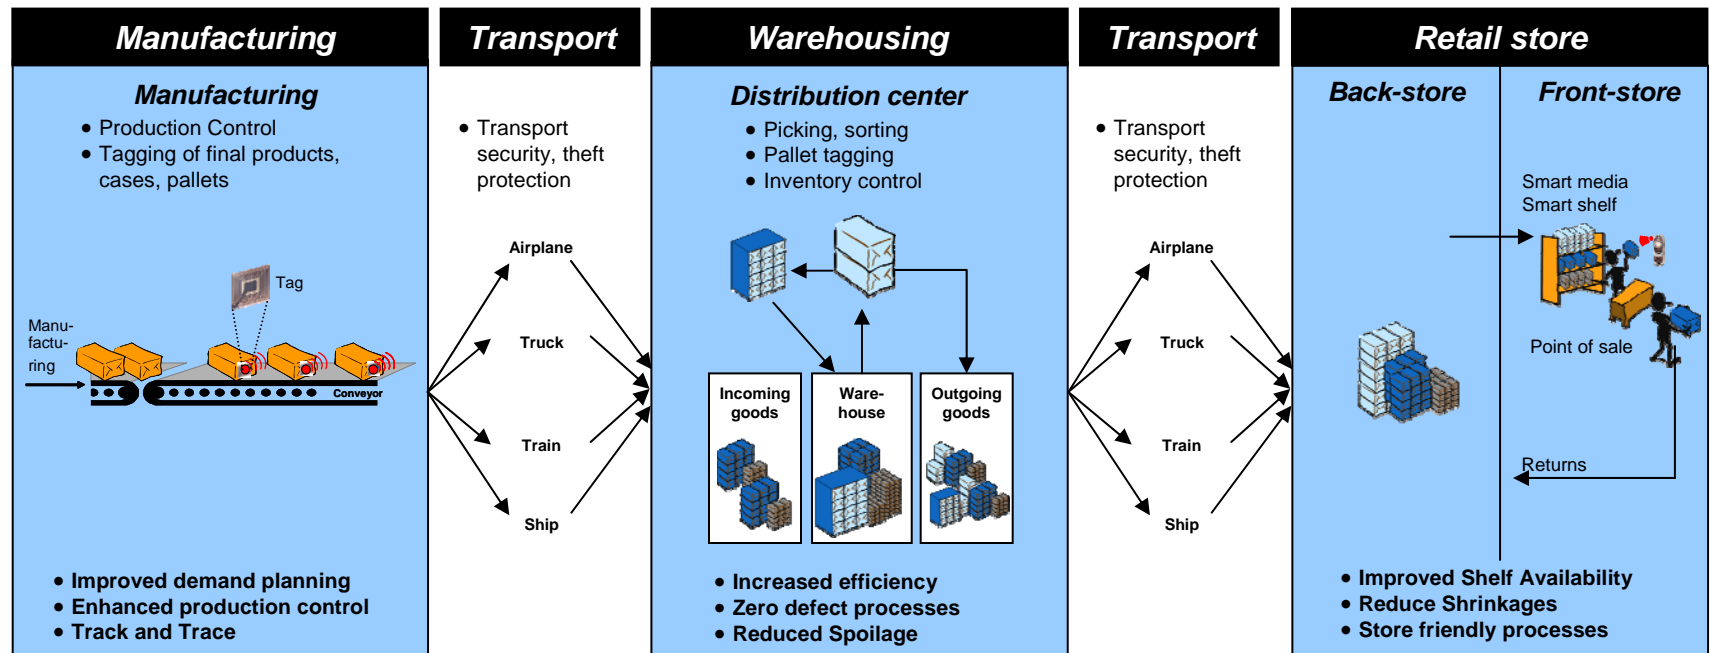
Manufacturing

Manufacturing

• Production Control
• Tagging of final products, cases, pallets

Tag

Manufacturing

Conveyor

• Improved demand planning
• Enhanced production control
• Track and Trace

Transport

• Transport security, theft protection

Airplane

Truck

Train

Ship

Warehousing

Distribution center

• Picking, sorting
• Pallet tagging
• Inventory control

Incoming goods

Warehouse

Outgoing goods

• Increased efficiency
• Zero defect processes
• Reduced Spoilage

Transport

• Transport security, theft protection

Airplane

Truck

Train

Ship

Retail store

Back-store

Front-store

Smart media
Smart shelf

Point of sale

Returns

• Improved Shelf Availability
• Reduce Shrinkages
• Store friendly processes